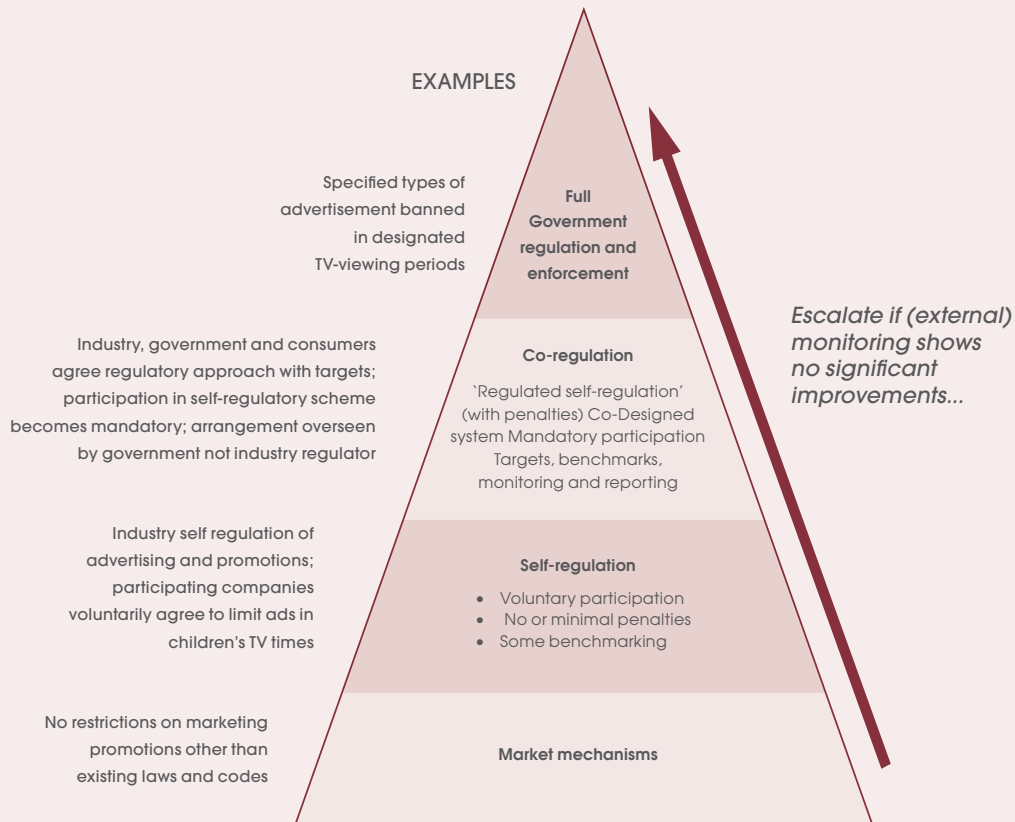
EXAMPLES

Specified types of advertisement banned in designated TV-viewing periods

Full Government regulation and enforcement

Industry, government and consumers agree regulatory approach with targets; participation in self-regulatory scheme becomes mandatory; arrangement overseen by government not industry regulator

Co-regulation

'Regulated self-regulation' (with penalties) Co-Designed system Mandatory participation Targets, benchmarks, monitoring and reporting

Escalate if (external) monitoring shows no significant improvements...

Industry self regulation of advertising and promotions; participating companies voluntarily agree to limit ads in children's TV times

Self-regulation

- Voluntary participation
- No or minimal penalties
- Some benchmarking

No restrictions on marketing promotions other than existing laws and codes

Market mechanisms